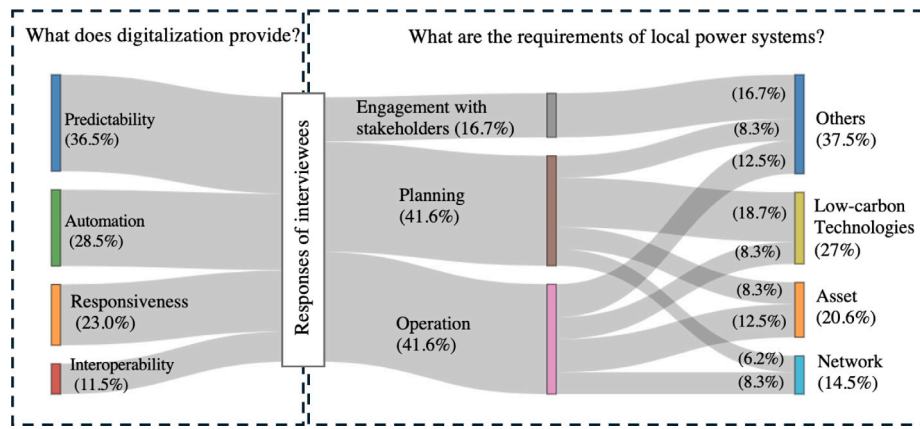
What does digitalization provide?

Predictability (36.5%)

Automation (28.5%)

Responsiveness (23.0%)

Interoperability (11.5%)

Responses of interviewees

What are the requirements of local power systems?

Engagement with stakeholders (16.7%)

Planning (41.6%)

Operation (41.6%)

(16.7%)
(8.3%)
(12.5%)
(18.7%)
(8.3%)
(8.3%)
(12.5%)
(6.2%)
(8.3%)

Others (37.5%)

Low-carbon Technologies (27%)

Asset (20.6%)

Network (14.5%)